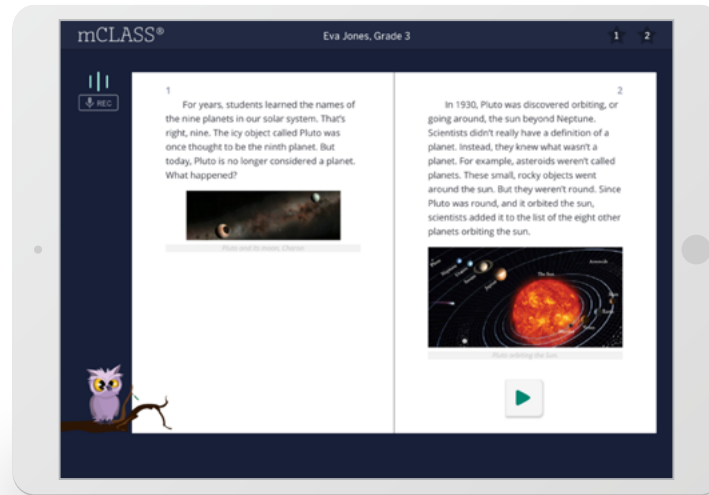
mCLASS®

Eva Jones, Grade 3

1 2

REC

1

For years, students learned the names of the nine planets in our solar system. That's right, nine. The icy object called Pluto was once thought to be the ninth planet. But today, Pluto is no longer considered a planet. What happened?

Pluto and its moon, Charon

2

In 1930, Pluto was discovered orbiting, or going around, the sun beyond Neptune. Scientists didn't really have a definition of a planet. Instead, they knew what wasn't a planet. For example, asteroids weren't called planets. These small, rocky objects went around the sun. But they weren't round. Since Pluto was round, and it orbited the sun, scientists added it to the list of the eight other planets orbiting the sun.

The Sun

Asteroids

Pluto orbiting the Sun.